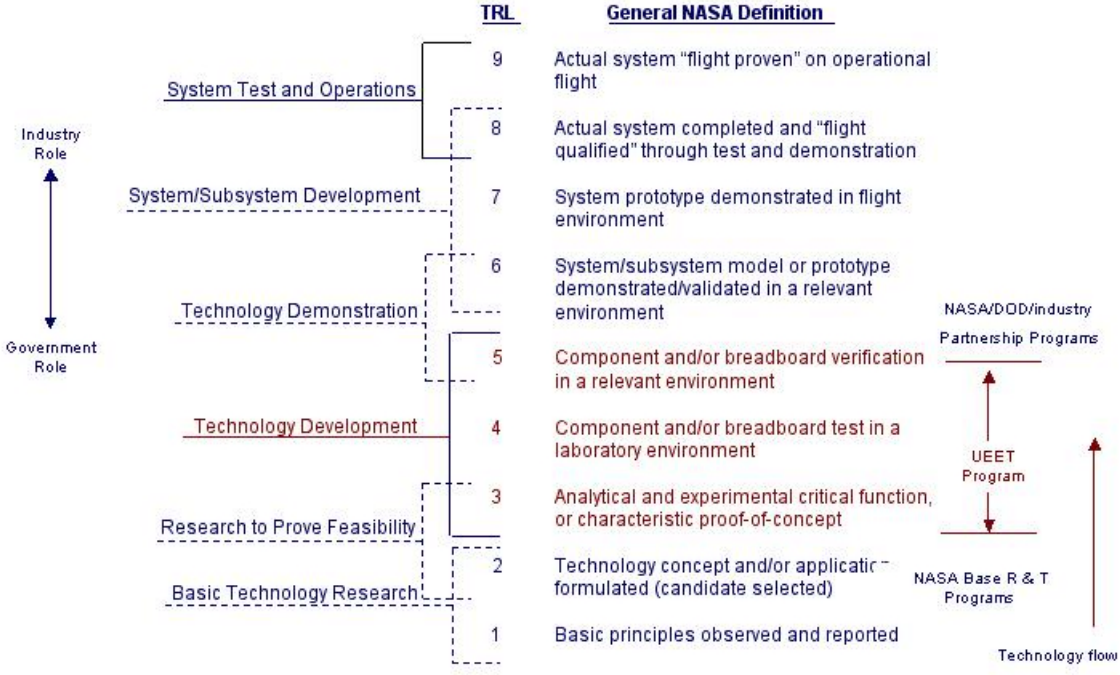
TRL

General NASA Definition

System Test and Operations

9 Actual system "flight proven" on operational flight

Industry Role

8 Actual system completed and "flight qualified" through test and demonstration

System/Subsystem Development

7 System prototype demonstrated in flight environment

6 System/subsystem model or prototype demonstrated/validated in a relevant environment

Technology Demonstration

NASA/DOD/industry Partnership Programs

Government Role

5 Component and/or breadboard verification in a relevant environment

Technology Development

4 Component and/or breadboard test in a laboratory environment

UEET Program

3 Analytical and experimental critical function, or characteristic proof-of-concept

Research to Prove Feasibility

2 Technology concept and/or applicati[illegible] formulated (candidate selected)

NASA Base R & T Programs

Basic Technology Research

1 Basic principles observed and reported

Technology flow